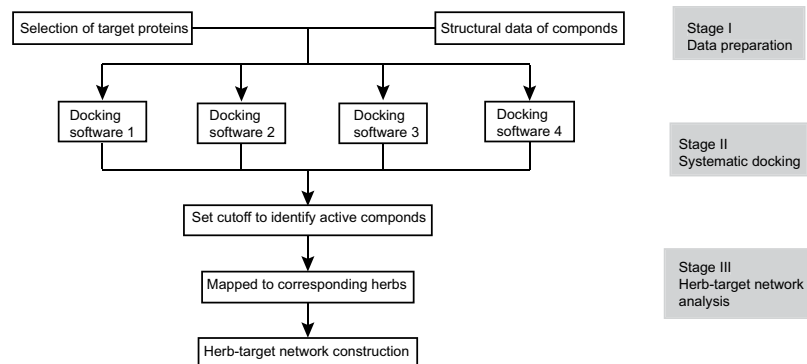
Selection of target proteins

Structural data of componds

Stage I
Data preparation

Docking software 1

Docking software 2

Docking software 3

Docking software 4

Stage II
Systematic docking

Set cutoff to identify active componds

Mapped to corresponding herbs

Stage III
Herb-target network analysis

Herb-target network construction